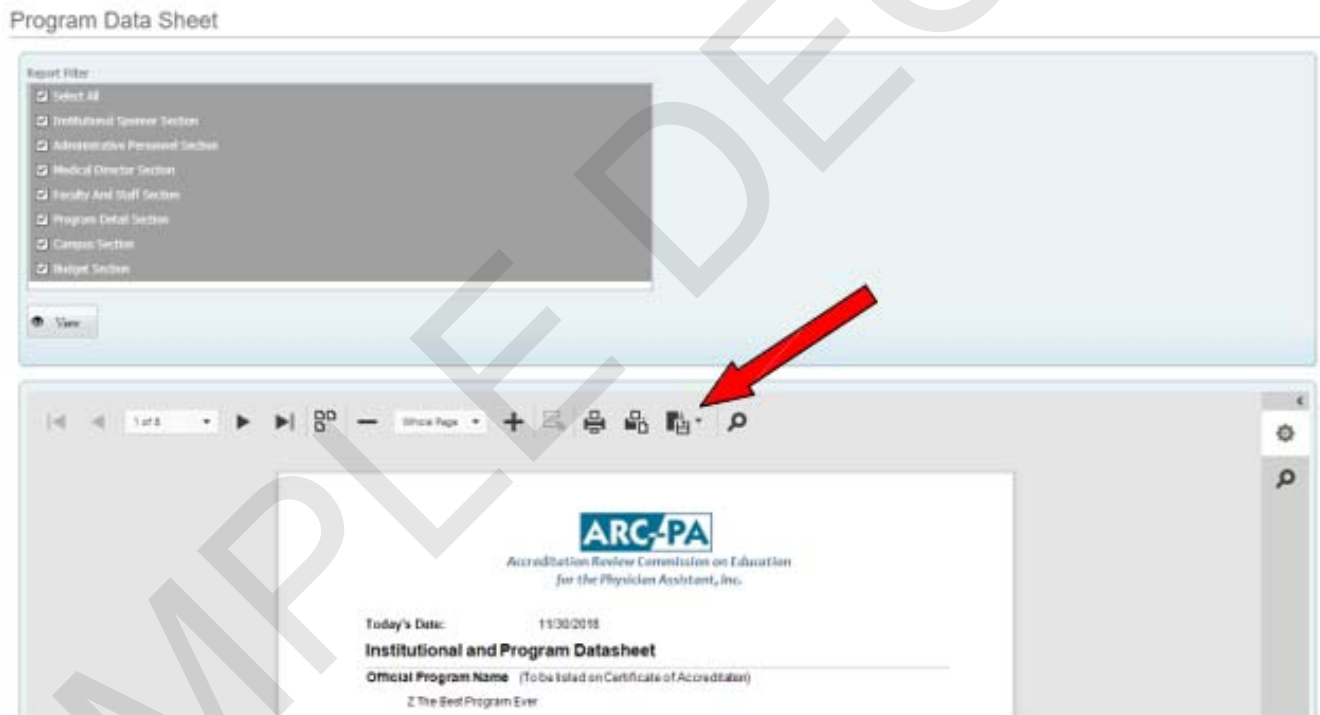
Program Data Sheet

Report Filter

Select All

Institutional Sponsor Section

Administrative Personnel Section

Medical Director Section

Faculty And Staff Section

Program Detail Section

Campus Section

Budget Section

View

1 of 8

Whole Page

ARC-PA

Accreditation Review Commission on Education for the Physician Assistant, Inc.

Today's Date: 11/30/2018

Institutional and Program Datasheet

Official Program Name (To be listed on Certificate of Accreditation)

Z The Best Program Ever